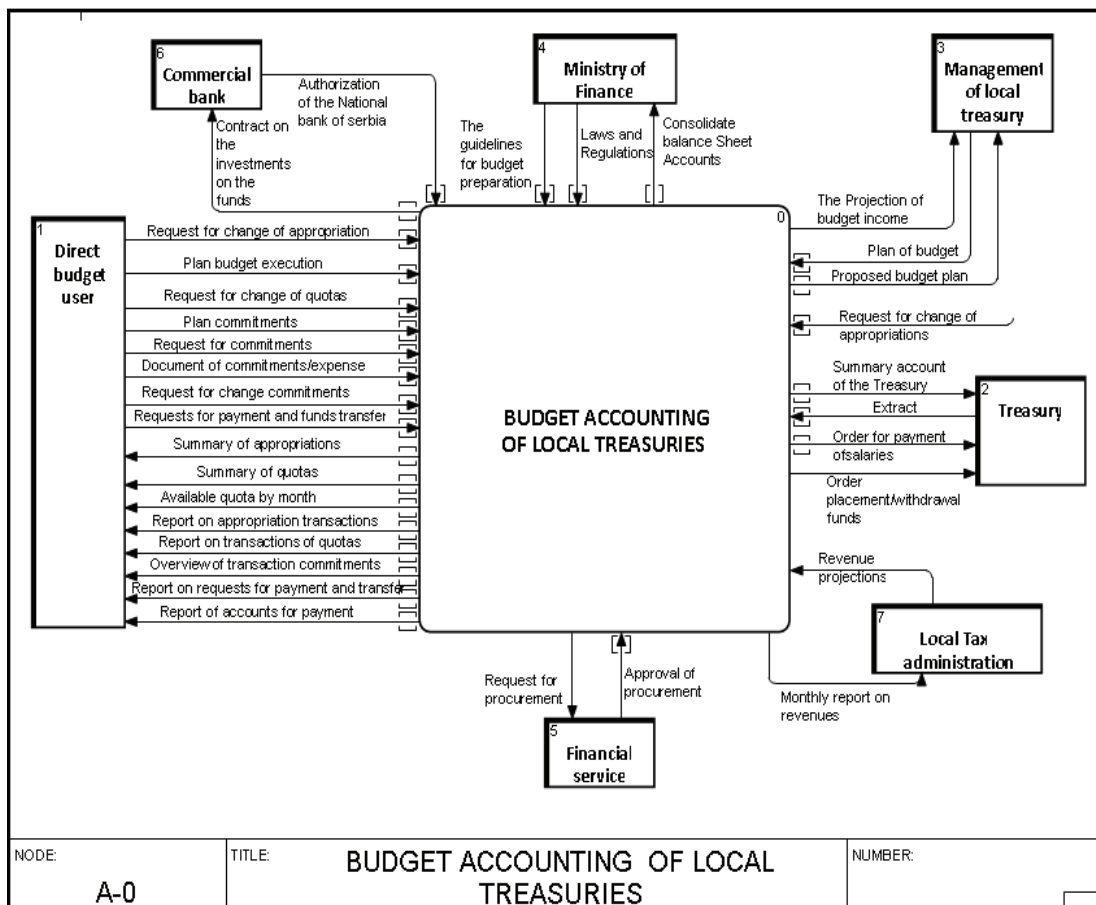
6
Commercial bank

Authorization of the National bank of serbia

Contract on the investments on the funds

4
Ministry of Finance

The guidelines for budget preparation

Laws and Regulations

Consolidate balance Sheet Accounts

3
Management of local treasury

1
Direct budget user

Request for change of appropriation
Plan budget execution
Request for change of quotas
Plan commitments
Request for commitments
Document of commitments/expense
Request for change commitments
Requests for payment and funds transfer
Summary of appropriations
Summary of quotas
Available quota by month
Report on appropriation transactions
Report on transactions of quotas
Overview of transaction commitments
Report on requests for payment and transfer
Report of accounts for payment

0
BUDGET ACCOUNTING OF LOCAL TREASURIES

The Projection of budget income
Plan of budget
Proposed budget plan
Request for change of appropriations
Summary account of the Treasury
Extract
Order for payment ofsalaries
Order placement/withdrawal funds

2
Treasury

Revenue projections

7
Local Tax administration

Monthly report on revenues

Request for procurement
Approval of procurement

5
Financial service

NODE:
A-0

TITLE:
BUDGET ACCOUNTING OF LOCAL TREASURIES

NUMBER: